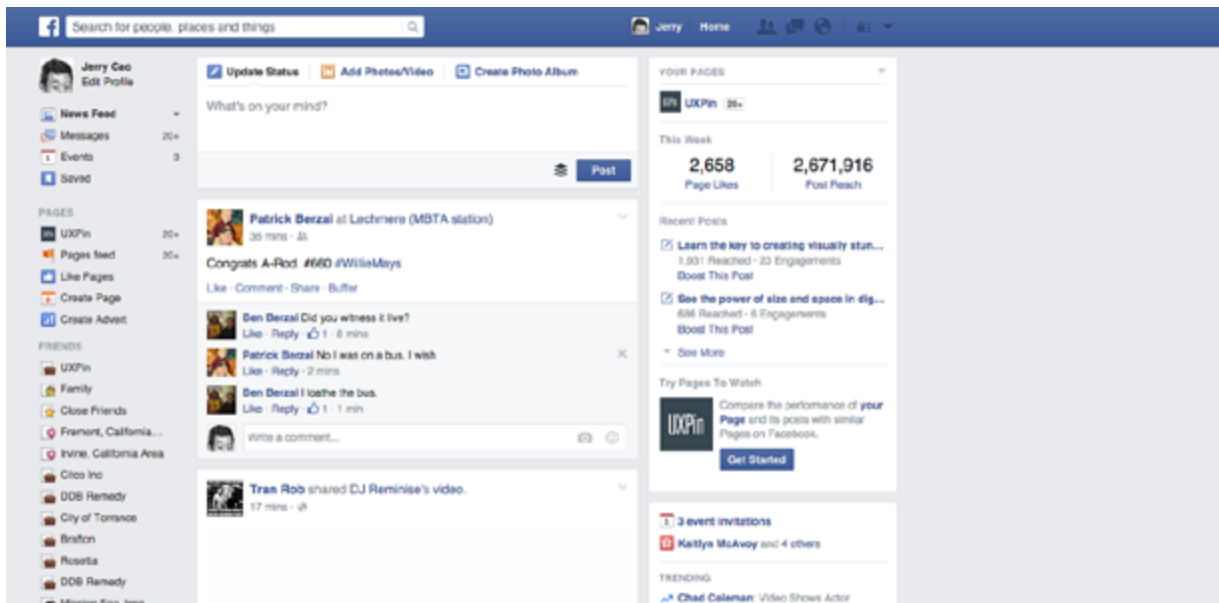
f Search for people, places and things

Jerry Home

Jerry Cao
Edit Profile

News Feed
Messages 20+
Events 3
Saved

PAGES
UXPin 20+
Pages feed 20+
Like Pages
Create Page
Create Advert

FRIENDS
UXPin
Family
Close Friends
Fremont, California...
Irvine, California Area
Cisco Inc
DDB Remedy
City of Torrance
Brafton
Rosetta
DDB Remedy
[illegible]

Update Status Add Photos/Video Create Photo Album

What's on your mind?

Post

Patrick Berzai at Lechmere (MBTA station)
36 mins

Congrats A-Rod. #660 #WillieMays

Like · Comment · Share · Buffer

Ben Berzai Did you witness it live?
Like · Reply · 1 · 8 mins

Patrick Berzai No I was on a bus. I wish
Like · Reply · 2 mins

Ben Berzai I loathe the bus.
Like · Reply · 1 · 1 min

Write a comment...

Tran Rob shared DJ Reminise's video.
17 mins

YOUR PAGES

UXPin 20+

This Week

2,658
Page Likes

2,671,916
Post Reach

Recent Posts

Learn the key to creating visually stun...
1,931 Reached · 23 Engagements
Boost This Post

See the power of size and space in dig...
686 Reached · 6 Engagements
Boost This Post

See More

Try Pages To Watch

UXPin

Compare the performance of your Page and its posts with similar Pages on Facebook.

Get Started

3 event invitations
Kaitlyn McAvoy and 4 others

TRENDING
Chad Coleman: Video Shows Actor